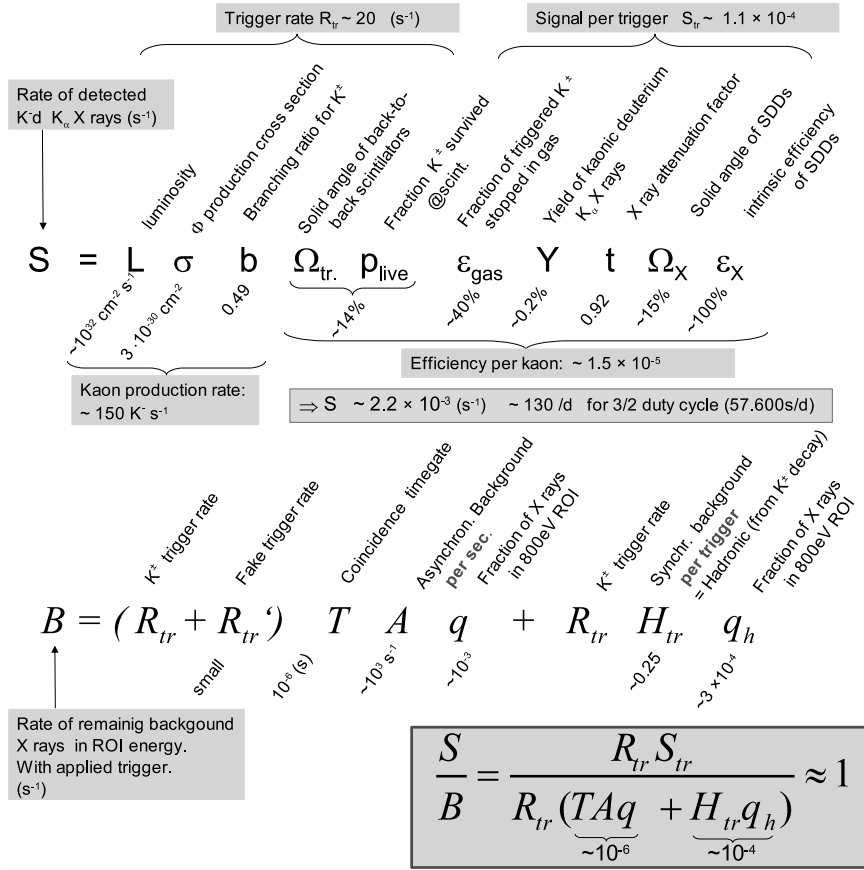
Trigger rate $R_{tr}$ ~ 20 ($s^{-1}$)

Signal per trigger $S_{tr}$ ~ 1.1 × $10^{-4}$

Rate of detected $K^-d$ $K_\alpha$ X rays ($s^{-1}$)

luminosity

Φ production cross section

Branching ratio for $K^\pm$

Solid angle of back-to-back scintilators

Fraction $K^\pm$ survived @scint.

Fraction of triggered $K^\pm$ stopped in gas

Yield of kaonic deuterium $K_\alpha$ X rays

X ray attenuation factor

Solid angle of SDDs

intrinsic efficiency of SDDs

$S = L \ \sigma \ b \ \Omega_{tr.} \ p_{live} \ \varepsilon_{gas} \ Y \ t \ \Omega_X \ \varepsilon_X$

~$10^{32}$ $cm^{-2}$ $s^{-1}$

3 ·$10^{-30}$ $cm^{-2}$

0.49

~14%

~40%

~0.2%

0.92

~15%

~100%

Efficiency per kaon: ~ 1.5 × $10^{-5}$

Kaon production rate: ~ 150 $K^-$ $s^{-1}$

⇒ S ~ 2.2 × $10^{-3}$ ($s^{-1}$) ~ 130 /d for 3/2 duty cycle (57.600s/d)

$K^\pm$ trigger rate

Fake trigger rate

Coincidence timegate

Asynchron. Background per sec.

Fraction of X rays in 800eV ROI

$K^\pm$ trigger rate

Synchr. background per trigger = Hadronic (from $K^\pm$ decay)

Fraction of X rays in 800eV ROI

$B = ( R_{tr} + R_{tr}' ) \ T \ A \ q \ + \ R_{tr} \ H_{tr} \ q_h$

small

$10^{-6}$ (s)

~$10^3$ $s^{-1}$

~$10^{-3}$

~0.25

~3 ×$10^{-4}$

Rate of remainig backgound X rays in ROI energy. With applied trigger. ($s^{-1}$)

$\frac{S}{B} = \frac{R_{tr} S_{tr}}{R_{tr}(\underbrace{TAq}_{\sim 10^{-6}} + \underbrace{H_{tr} q_h}_{\sim 10^{-4}})} \approx 1$